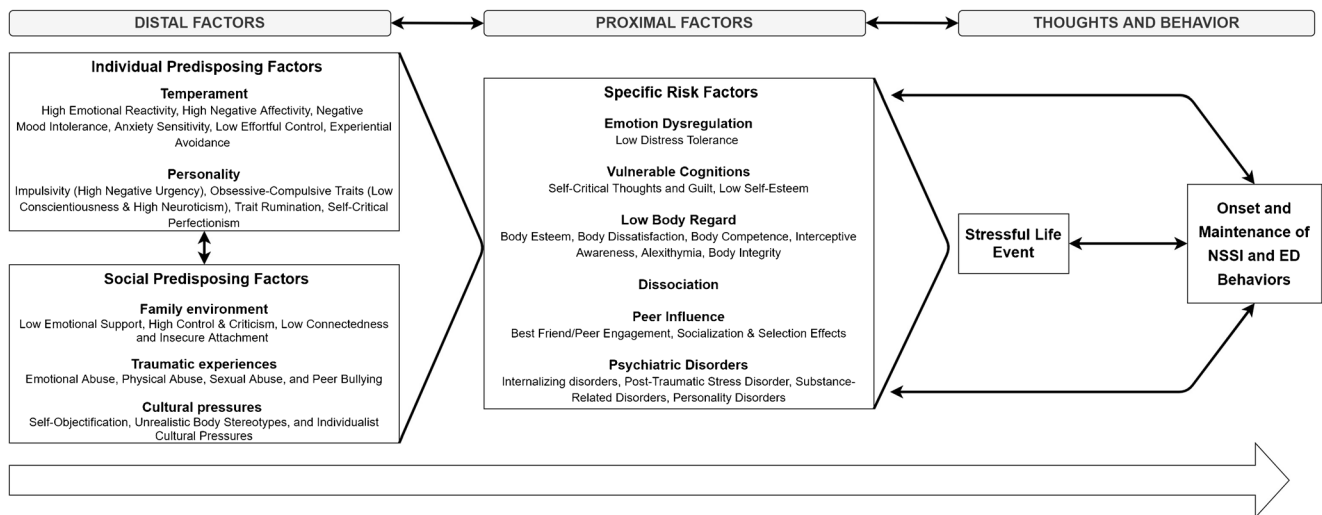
DISTAL FACTORS

PROXIMAL FACTORS

THOUGHTS AND BEHAVIOR

Individual Predisposing Factors

Temperament
High Emotional Reactivity, High Negative Affectivity, Negative Mood Intolerance, Anxiety Sensitivity, Low Effortful Control, Experiential Avoidance

Personality
Impulsivity (High Negative Urgency), Obsessive-Compulsive Traits (Low Conscientiousness & High Neuroticism), Trait Rumination, Self-Critical Perfectionism

Social Predisposing Factors

Family environment
Low Emotional Support, High Control & Criticism, Low Connectedness and Insecure Attachment

Traumatic experiences
Emotional Abuse, Physical Abuse, Sexual Abuse, and Peer Bullying

Cultural pressures
Self-Objectification, Unrealistic Body Stereotypes, and Individualist Cultural Pressures

Specific Risk Factors

Emotion Dysregulation
Low Distress Tolerance

Vulnerable Cognitions
Self-Critical Thoughts and Guilt, Low Self-Esteem

Low Body Regard
Body Esteem, Body Dissatisfaction, Body Competence, Interceptive Awareness, Alexithymia, Body Integrity

Dissociation

Peer Influence
Best Friend/Peer Engagement, Socialization & Selection Effects

Psychiatric Disorders
Internalizing disorders, Post-Traumatic Stress Disorder, Substance-Related Disorders, Personality Disorders

Stressful Life Event

Onset and Maintenance of NSSI and ED Behaviors